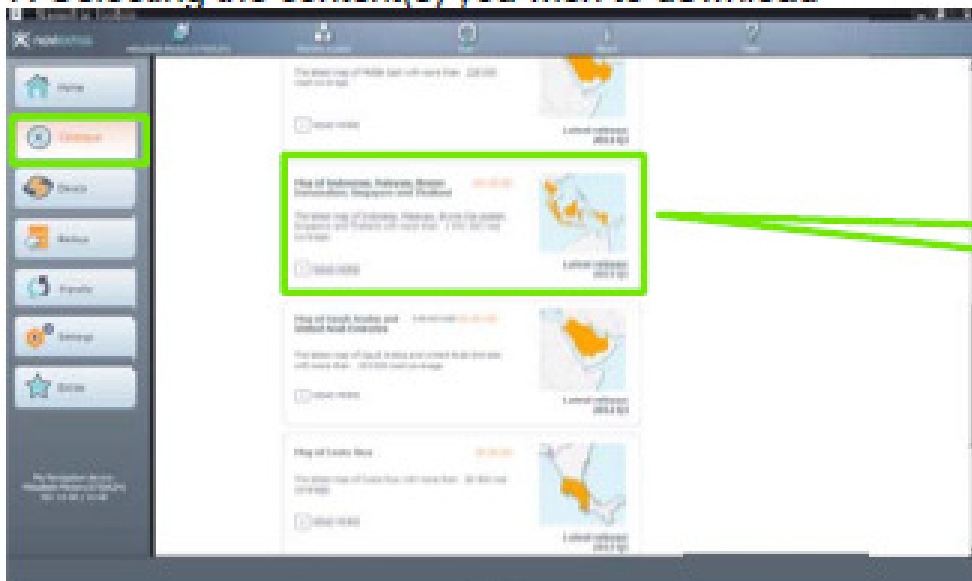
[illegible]

Home

Catalogue

Device

Backup

Transfer

Settings

Extras

Map of Indonesia, Malaysia, Brunei Darussalam, Singapore and Thailand

Map of Saudi Arabia and United Arab Emirates

Map of Costa Rica

Latest release 2013 Q1

Latest release 2013 Q1

Latest release 2013 Q1

Latest release 2013 Q1